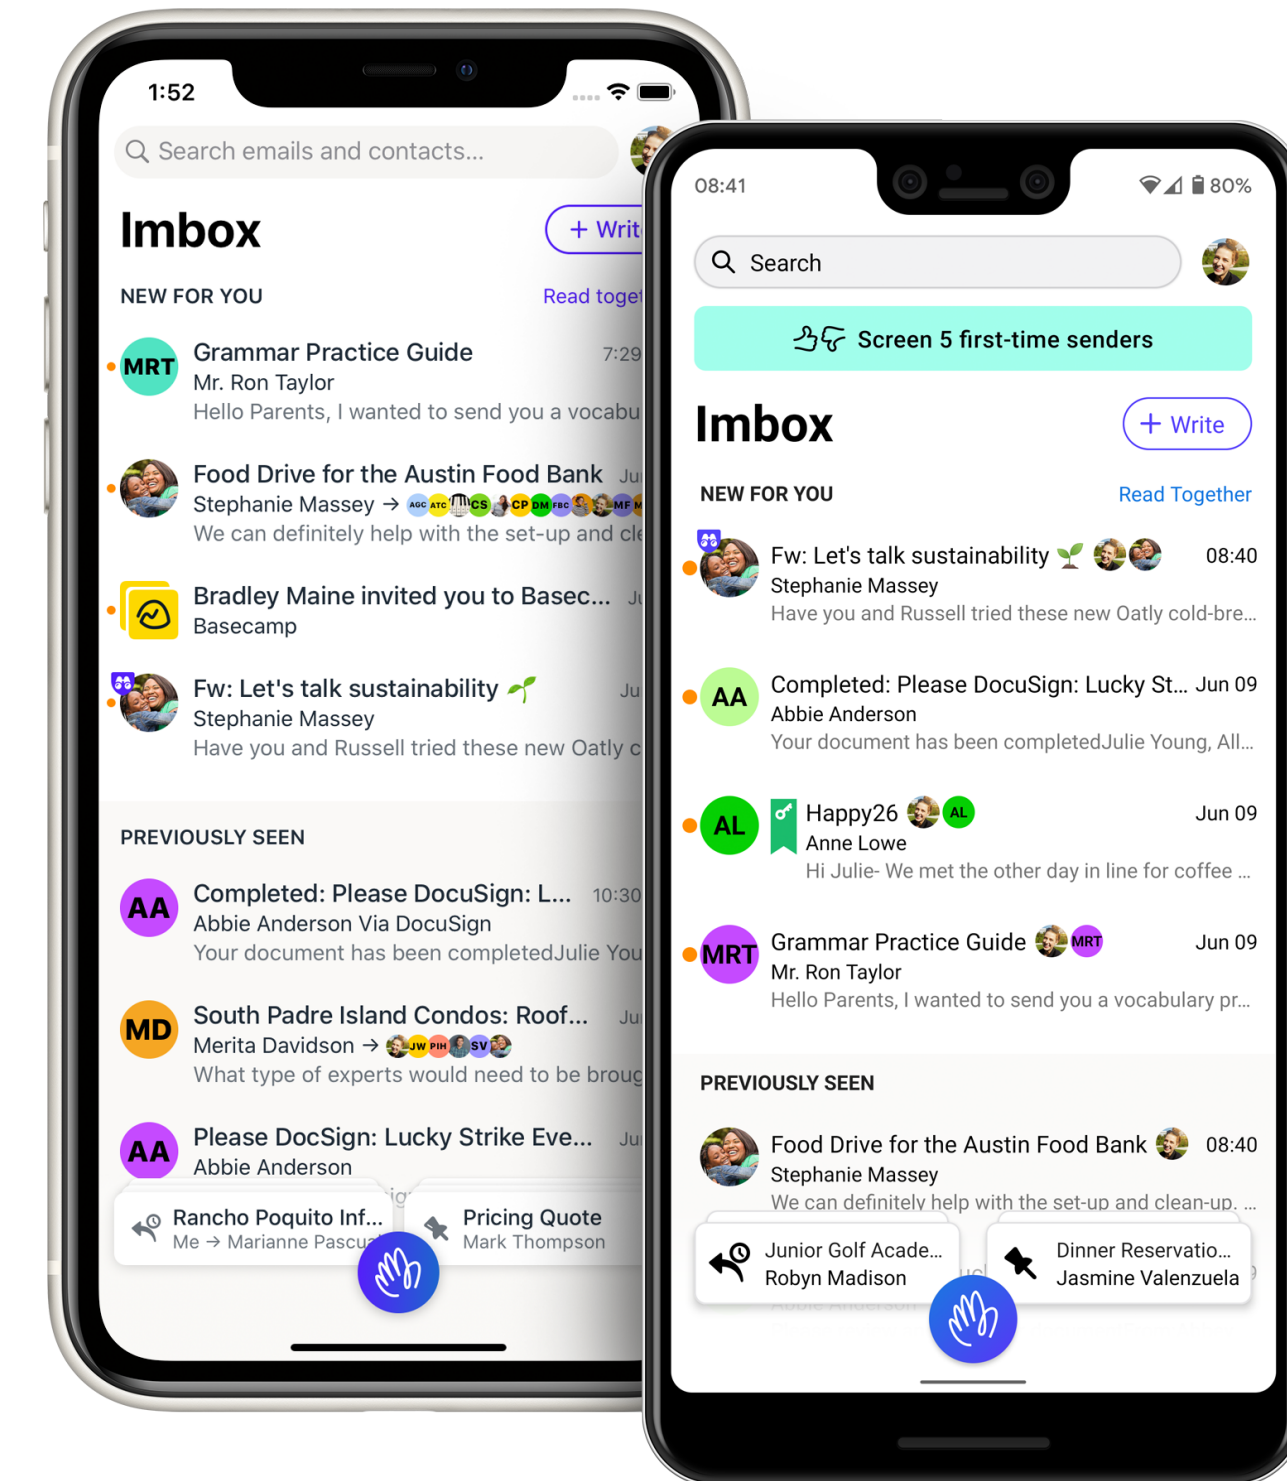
1:52

Search emails and contacts...

Imbox

+ Writ

NEW FOR YOU

Read toget

MRT Grammar Practice Guide 7:29
Mr. Ron Taylor
Hello Parents, I wanted to send you a vocabu

Food Drive for the Austin Food Bank Ju
Stephanie Massey → AGC ATC CS CP DM FBC MF
We can definitely help with the set-up and cle

Bradley Maine invited you to Basec... Ju
Basecamp

Fw: Let's talk sustainability Ju
Stephanie Massey
Have you and Russell tried these new Oatly c

PREVIOUSLY SEEN

AA Completed: Please DocuSign: L... 10:30
Abbie Anderson Via DocuSign
Your document has been completedJulie You

MD South Padre Island Condos: Roof... Ju
Merita Davidson → JW PIH SV
What type of experts would need to be broug

AA Please DocSign: Lucky Strike Eve... Ju
Abbie Anderson

Rancho Poquito Inf...
Me → Marianne Pascu

Pricing Quote
Mark Thompson

08:41 80%

Search

Screen 5 first-time senders

Imbox

+ Write

NEW FOR YOU

Read Together

Fw: Let's talk sustainability 08:40
Stephanie Massey
Have you and Russell tried these new Oatly cold-bre...

AA Completed: Please DocuSign: Lucky St... Jun 09
Abbie Anderson
Your document has been completedJulie Young, All...

AL Happy26 AL Jun 09
Anne Lowe
Hi Julie- We met the other day in line for coffee ...

MRT Grammar Practice Guide MRT Jun 09
Mr. Ron Taylor
Hello Parents, I wanted to send you a vocabulary pr...

PREVIOUSLY SEEN

Food Drive for the Austin Food Bank 08:40
Stephanie Massey
We can definitely help with the set-up and clean-up. ...

Junior Golf Acade...
Robyn Madison

Dinner Reservatio...
Jasmine Valenzuela